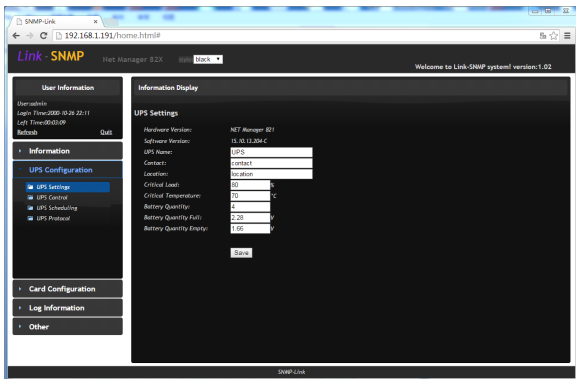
SNMP-Link ×

192.168.1.191/home.html#

Link-SNMP Net Manager 82X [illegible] black

Welcome to Link-SNMP system! version:1.02

User Information

User:admin
Login Time:2000-10-26 22:11
Left Time:00:03:09
Refresh Quit

Information

UPS Configuration

UPS Settings
UPS Control
UPS Scheduling
UPS Protocol

Card Configuration

Log Information

Other

Information Display

UPS Settings

| | | |
|---|---|---|
| Hardware Version: | NET Manager 821 | |
| Software Version: | 15.10.12.204-C | |
| UPS Name: | UPS | |
| Contact: | contact | |
| Location: | location | |
| Critical Load: | 80 | % |
| Critical Temperature: | 70 | °C |
| Battery Quantity: | 4 | |
| Battery Quantity Full: | 2.28 | V |
| Battery Quantity Empty: | 1.66 | V |

Save

SNMP-Link